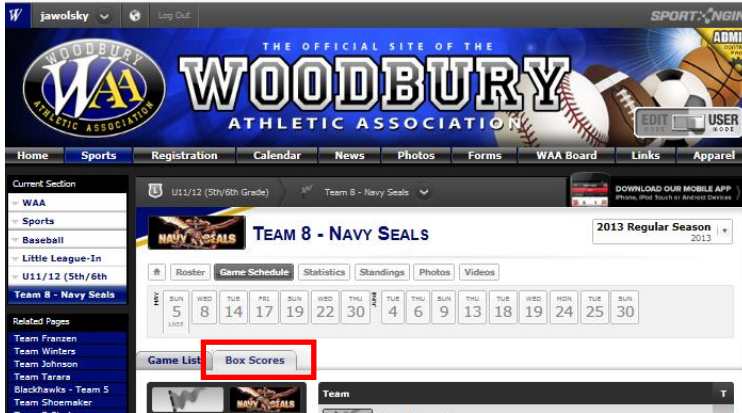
jawolsky Log Out

SPORTENGINE

THE OFFICIAL SITE OF THE
WOODBURY
ATHLETIC ASSOCIATION

WOODBURY ATHLETIC ASSOCIATION WAA

ADMI

EDIT MODE USER MODE

Home Sports Registration Calendar News Photos Forms WAA Board Links Apparel

Current Section
WAA
Sports
Baseball
Little League-In
U11/12 (5th/6th
Team 8 - Navy Seals

Related Pages
Team Franzen
Team Winters
Team Johnson
Team Tarara
Blackhawks - Team 5
Team Shoemaker

U11/12 (5th/6th Grade) Team 8 - Navy Seals

DOWNLOAD OUR MOBILE APP iPhone, iPod Touch or Android Devices

NAVY SEALS
Team 8 - Navy Seals

2013 Regular Season 2013

Roster Game Schedule Statistics Standings Photos Videos

| MAY | SUN 5 LOSS | WED 8 | TUE 14 | FRI 17 | SUN 19 | WED 22 | THU 30 | JUNE | TUE 4 | THU 6 | SUN 9 | THU 13 | TUE 18 | WED 19 | MON 24 | TUE 25 | SUN 30 |
|---|---|---|---|---|---|---|---|---|---|---|---|---|---|---|---|---|---|

Game List Box Scores

NAVY SEALS

Team T